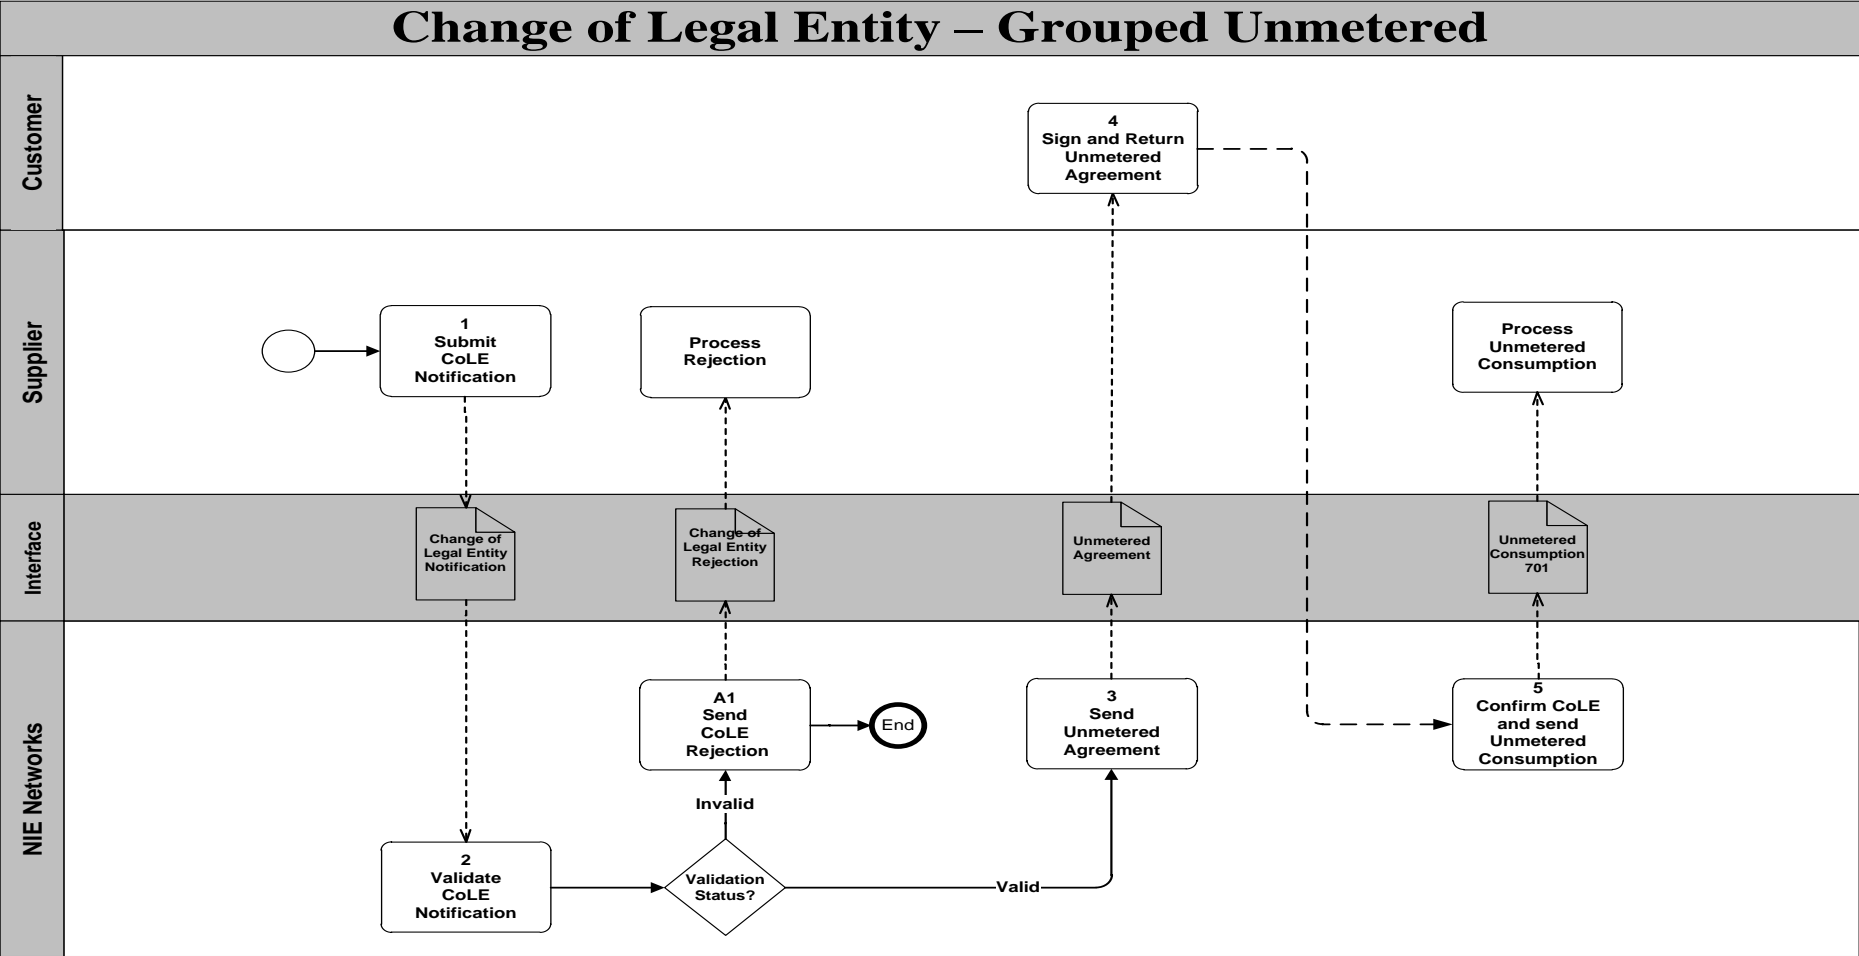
Change of Legal Entity – Grouped Unmetered

Customer

4
Sign and Return Unmetered Agreement

Supplier

1
Submit CoLE Notification

Process Rejection

Process Unmetered Consumption

Interface

Change of Legal Entity Notification

Change of Legal Entity Rejection

Unmetered Agreement

Unmetered Consumption 701

NIE Networks

A1
Send CoLE Rejection

End

3
Send Unmetered Agreement

5
Confirm CoLE and send Unmetered Consumption

Invalid

2
Validate CoLE Notification

Validation Status?

Valid